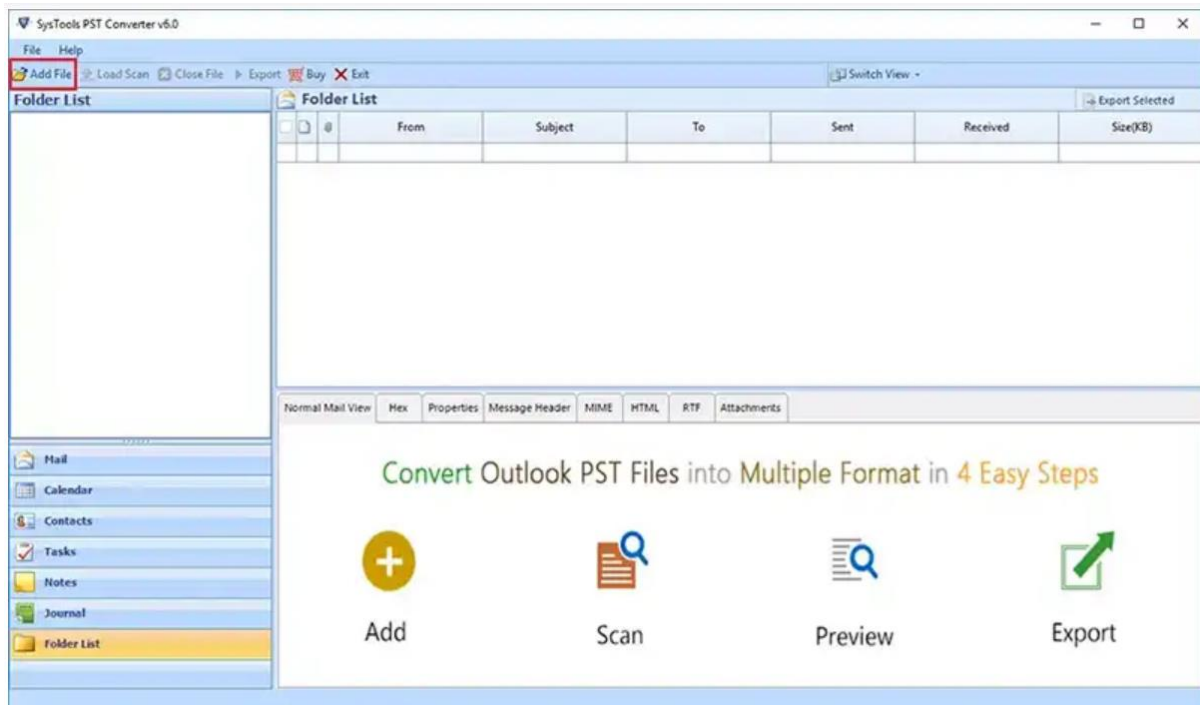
SysTools PST Converter v6.0

File Help

Add File Load Scan Close File Export Buy Exit

Switch View

Folder List

Folder List

Export Selected

| | | | From | Subject | To | Sent | Received | Size(KB) |
|---|---|---|---|---|---|---|---|---|
| | | | | | | | | |

Normal Mail View Hex Properties Message Header MIME HTML RTF Attachments

Mail
Calendar
Contacts
Tasks
Notes
Journal
Folder List

Convert Outlook PST Files into Multiple Format in 4 Easy Steps

Add

Scan

Preview

Export